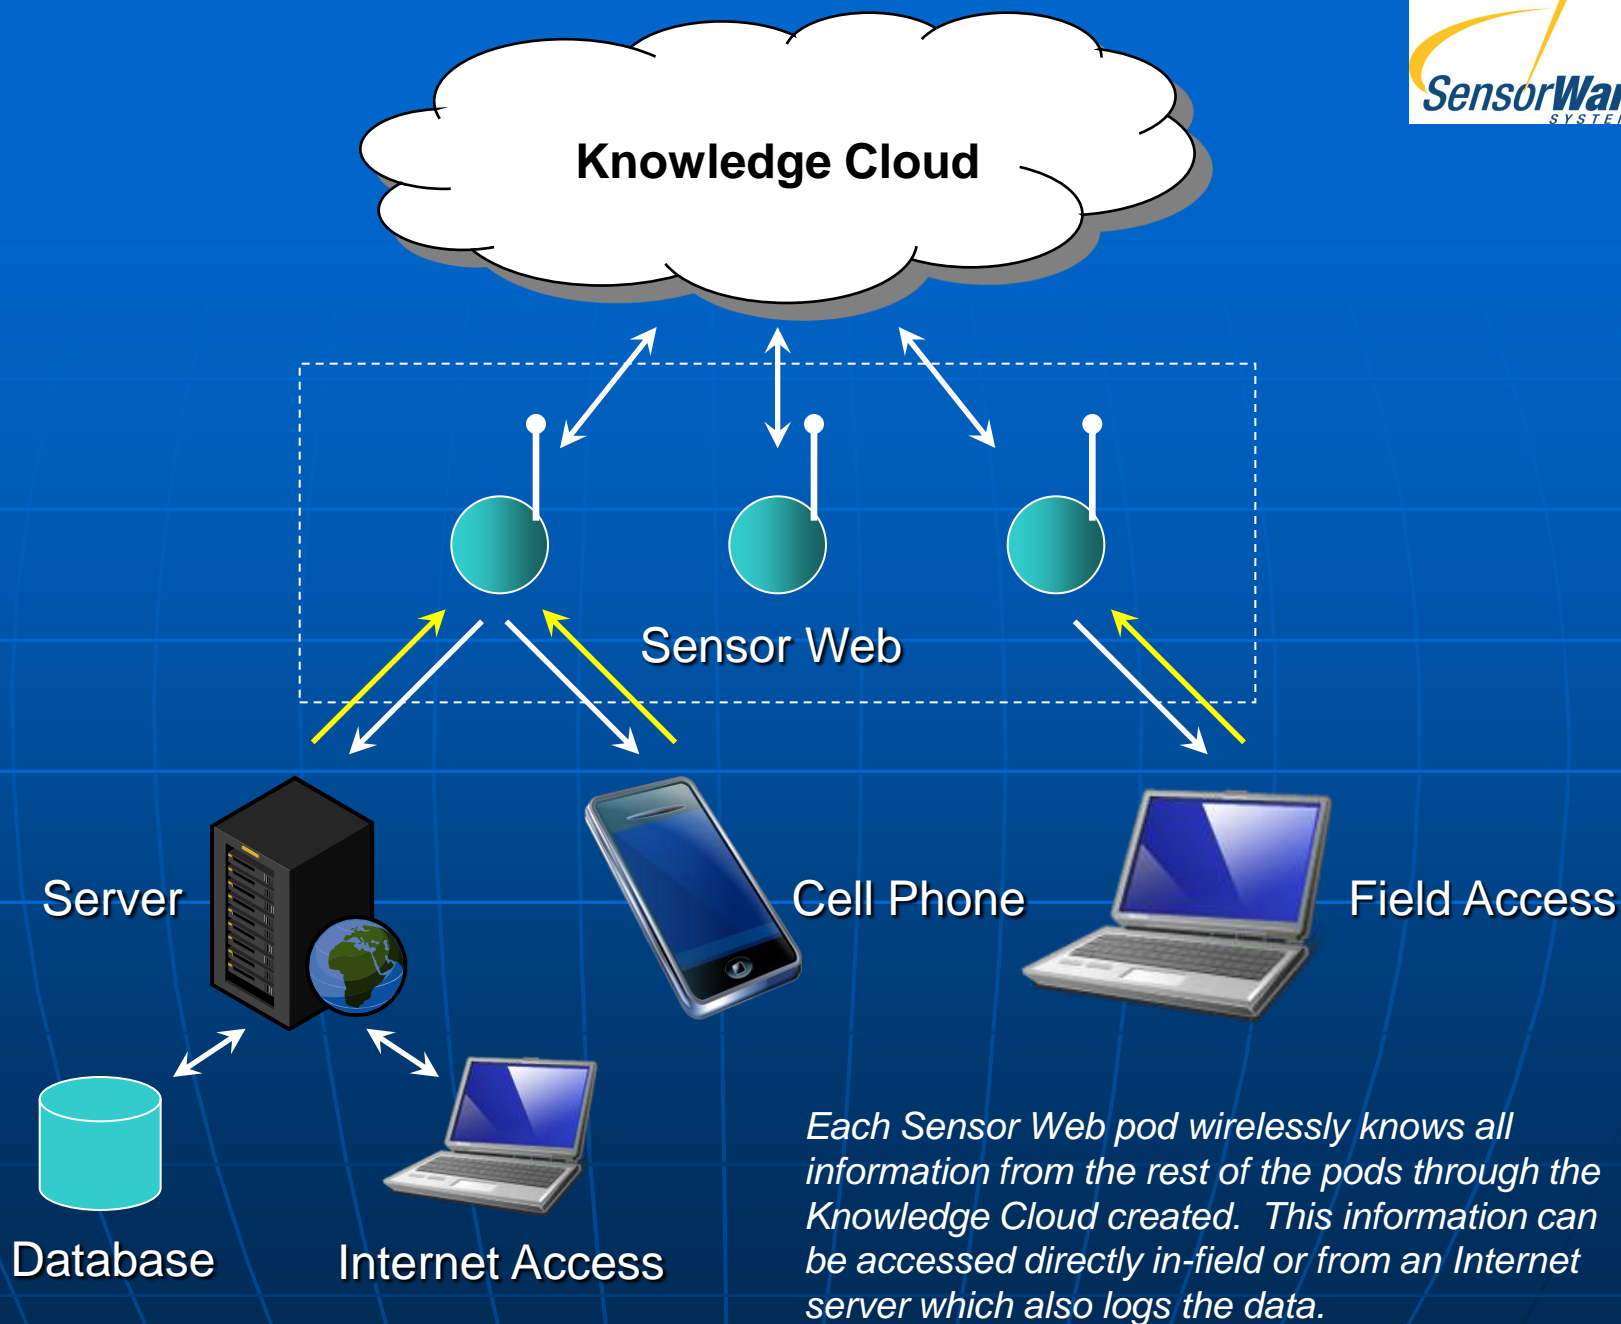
SensorWa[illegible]
SYSTE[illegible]

Knowledge Cloud

Sensor Web

Server

Cell Phone

Field Access

Database

Internet Access

Each Sensor Web pod wirelessly knows all information from the rest of the pods through the Knowledge Cloud created. This information can be accessed directly in-field or from an Internet server which also logs the data.